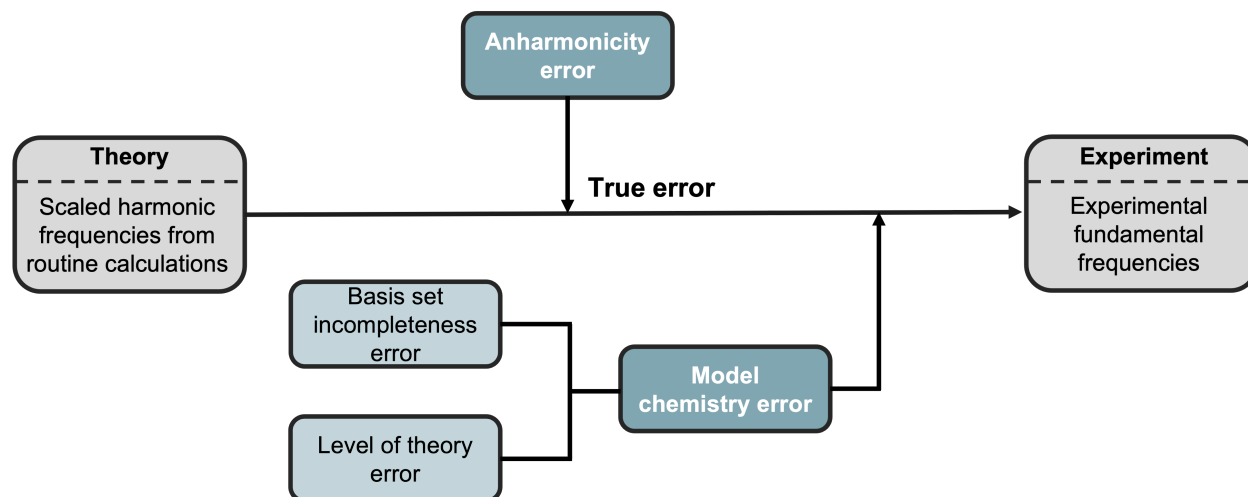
Anharmonicity error

Theory

Scaled harmonic frequencies from routine calculations

True error

Experiment

Experimental fundamental frequencies

Basis set incompleteness error

Level of theory error

Model chemistry error